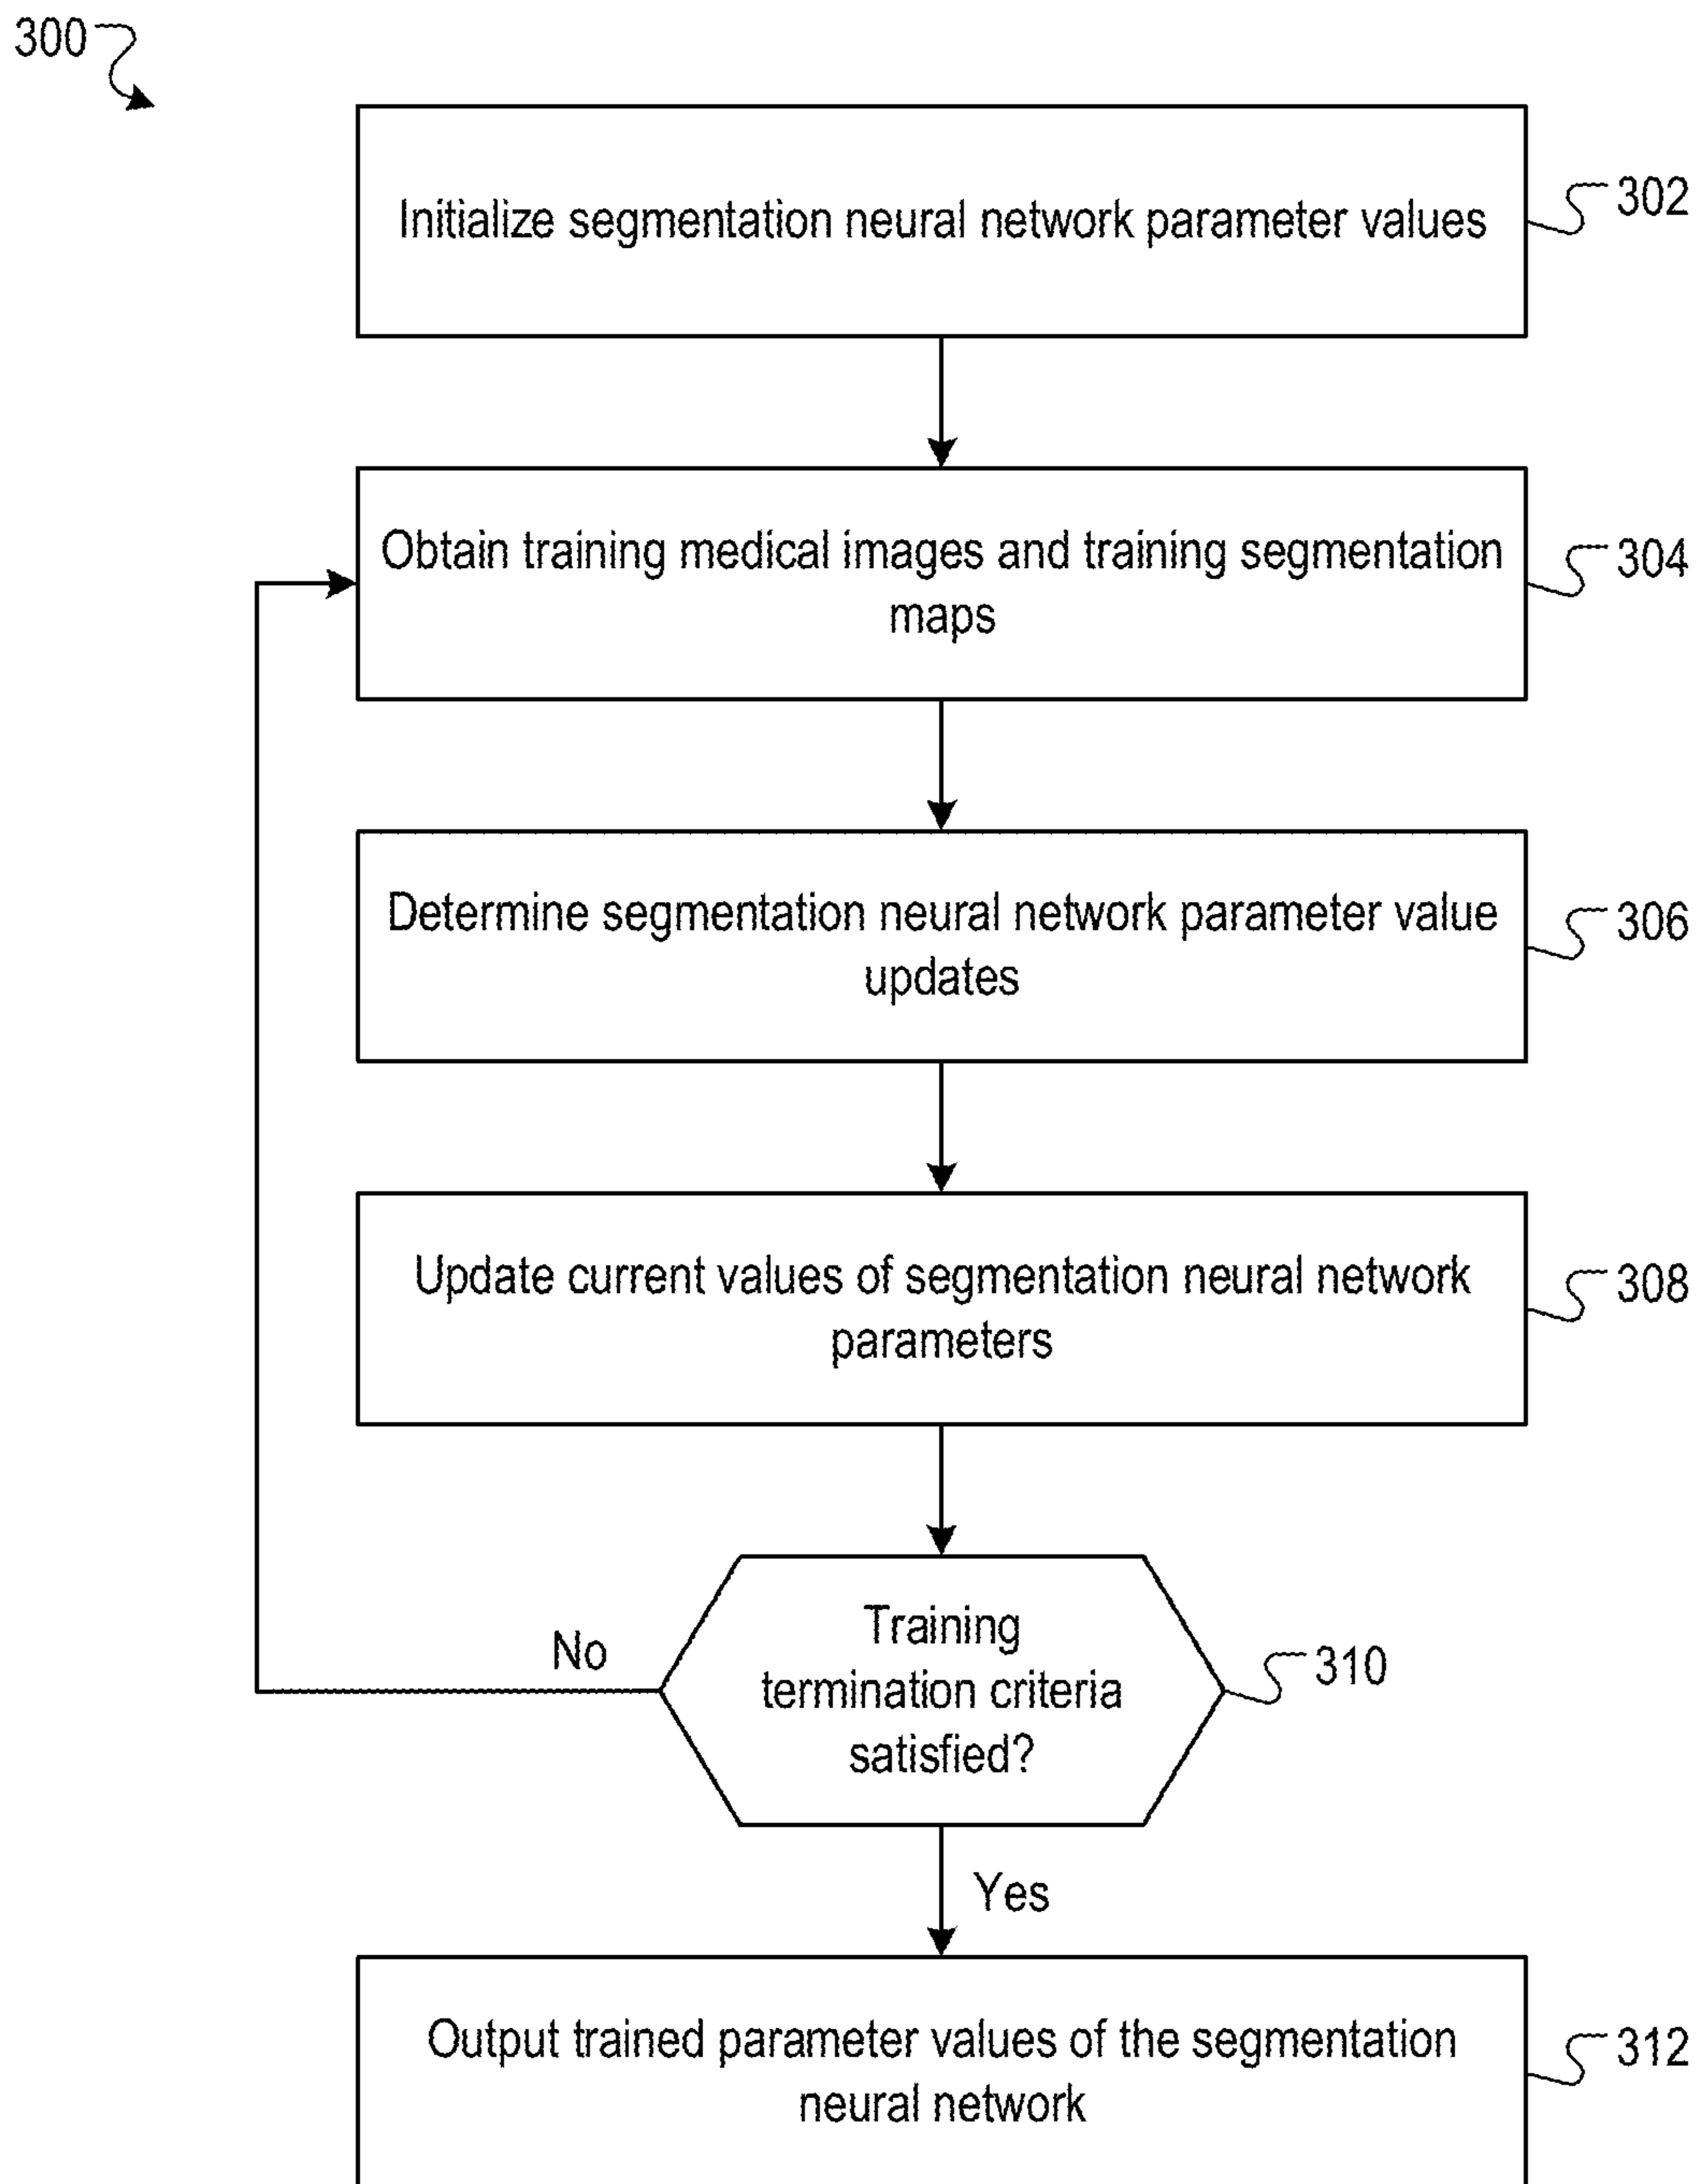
300

Initialize segmentation neural network parameter values

302

Obtain training medical images and training segmentation maps

304

Determine segmentation neural network parameter value updates

306

Update current values of segmentation neural network parameters

308

Training termination criteria satisfied?

310

No

Yes

Output trained parameter values of the segmentation neural network

312